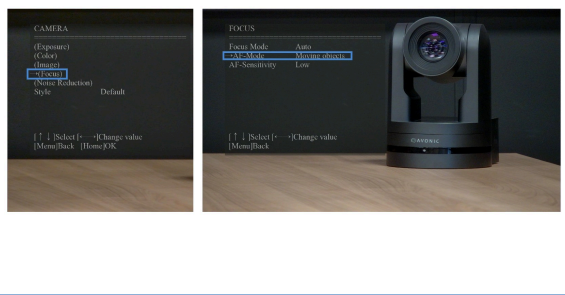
CAMERA

(Exposure)
(Color)
(Image)
→(Focus)
(Noise Reduction)
Style Default

[↑ ↓]Select [← →]Change value
[Menu]Back [Home]OK

FOCUS

Focus Mode Auto
→AF-Mode Moving objects
AF-Sensitivity Low

[↑ ↓]Select [← →]Change value
[Menu]Back

AVONIC